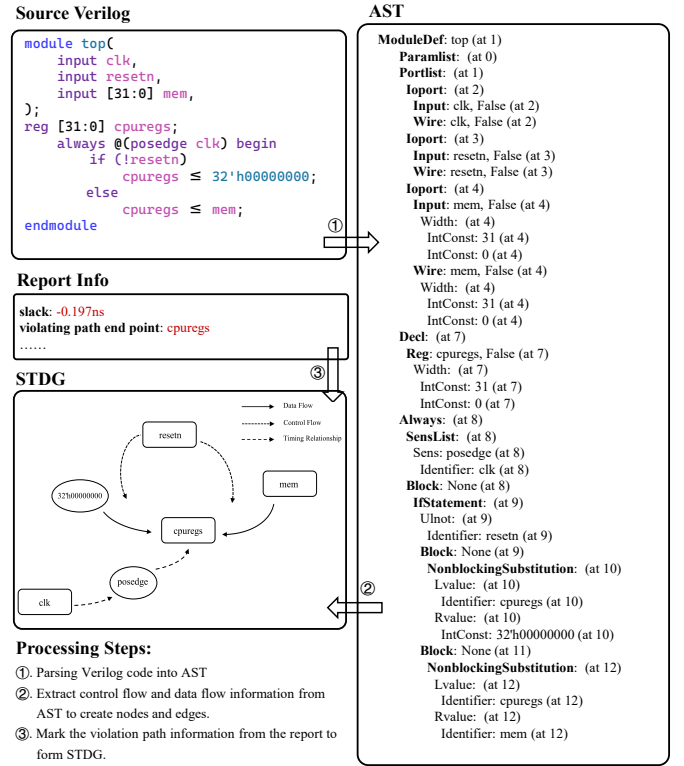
Source Verilog

module top(
input clk,
input resetn,
input [31:0] mem,
);
reg [31:0] cpuregs;
always @(posedge clk) begin
if (!resetn)
cpuregs ≤ 32'h00000000;
else
cpuregs ≤ mem;
endmodule

Report Info

slack: -0.197ns
violating path end point: cpuregs
……

STDG

Data Flow
Control Flow
Timing Relationship

resetn
32'h00000000
mem
cpuregs
posedge
clk

Processing Steps:

①. Parsing Verilog code into AST

②. Extract control flow and data flow information from AST to create nodes and edges.

③. Mark the violation path information from the report to form STDG.

①

③

②

AST

ModuleDef: top (at 1)
Paramlist: (at 0)
Portlist: (at 1)
Ioport: (at 2)
Input: clk, False (at 2)
Wire: clk, False (at 2)
Ioport: (at 3)
Input: resetn, False (at 3)
Wire: resetn, False (at 3)
Ioport: (at 4)
Input: mem, False (at 4)
Width: (at 4)
IntConst: 31 (at 4)
IntConst: 0 (at 4)
Wire: mem, False (at 4)
Width: (at 4)
IntConst: 31 (at 4)
IntConst: 0 (at 4)
Decl: (at 7)
Reg: cpuregs, False (at 7)
Width: (at 7)
IntConst: 31 (at 7)
IntConst: 0 (at 7)
Always: (at 8)
SensList: (at 8)
Sens: posedge (at 8)
Identifier: clk (at 8)
Block: None (at 8)
IfStatement: (at 9)
Ulnot: (at 9)
Identifier: resetn (at 9)
Block: None (at 9)
NonblockingSubstitution: (at 10)
Lvalue: (at 10)
Identifier: cpuregs (at 10)
Rvalue: (at 10)
IntConst: 32'h00000000 (at 10)
Block: None (at 11)
NonblockingSubstitution: (at 12)
Lvalue: (at 12)
Identifier: cpuregs (at 12)
Rvalue: (at 12)
Identifier: mem (at 12)